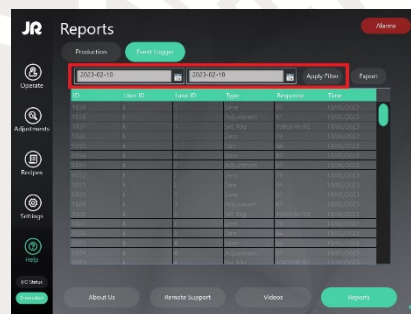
JR
Reports
Alarms
Production
Event Logger
Operate
Adjustments
Recipes
Settings
Help
2023-02-10
2023-02-10
Apply Filter
Export
ID
User ID
Line ID
Type
Response
Time
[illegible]
About Us
Remote Support
Videos
Reports